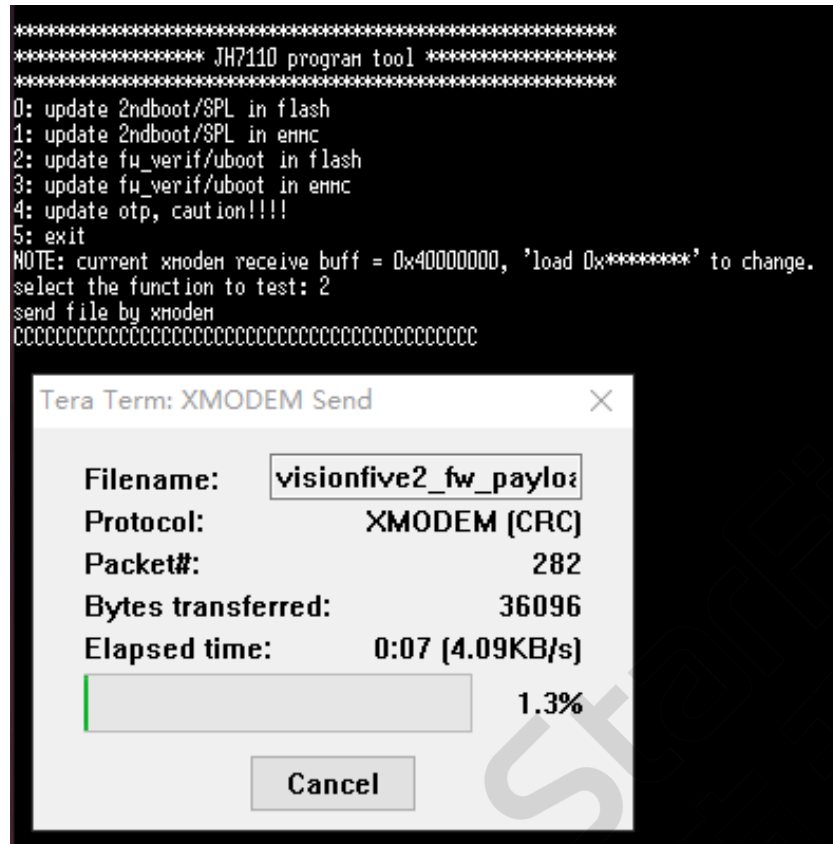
****************************************************
***************** JH7110 program tool *****************
****************************************************
0: update 2ndboot/SPL in flash
1: update 2ndboot/SPL in emmc
2: update fw_verif/uboot in flash
3: update fw_verif/uboot in emmc
4: update otp, caution!!!!
5: exit
NOTE: current xmodem receive buff = 0x40000000, 'load 0x********' to change.
select the function to test: 2
send file by xmodem
CCCCCCCCCCCCCCCCCCCCCCCCCCCCCCCCCCCCCCCCCCCC

Tera Term: XMODEM Send

Filename: visionfive2_fw_payloa

Protocol: XMODEM (CRC)

Packet#: 282

Bytes transferred: 36096

Elapsed time: 0:07 (4.09KB/s)

1.3%

Cancel